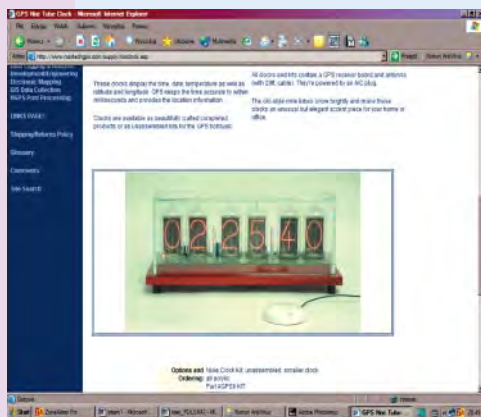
GPS Nixie Tube Clock - Microsoft Internet Explorer

File Edit View Favorites Tools Help

Back Search Favorites Media

Address http://www.nixiebulb.com/supply/nixieclock.asp

Go

Development/Engineering
Electronic Mapping
GIS Data Collection
NGPS Post Processing

DNKS PAGE!

Shipping/Returns Policy

Glossary

Comments

Site Search

These clocks display the time, date, temperature as well as latitude and longitude. GPS keeps the time accurate to within milliseconds and provides the location information.

Clocks are available as beautifully crafted completed products or as unassembled kits for the GPS hobbyist.

All clocks and kits contain a GPS receiver board and antenna (with 20ft. cable). They're powered by an AC plug.

The old-style nixie tubes glow brightly and make these clocks an unusual but elegant accent piece for your home or office.

025540

Options and Nixie Clock kit, unassembled, smaller clock
Ordering: all acrylic
Part #GPS KIT

Done

Internet

Start